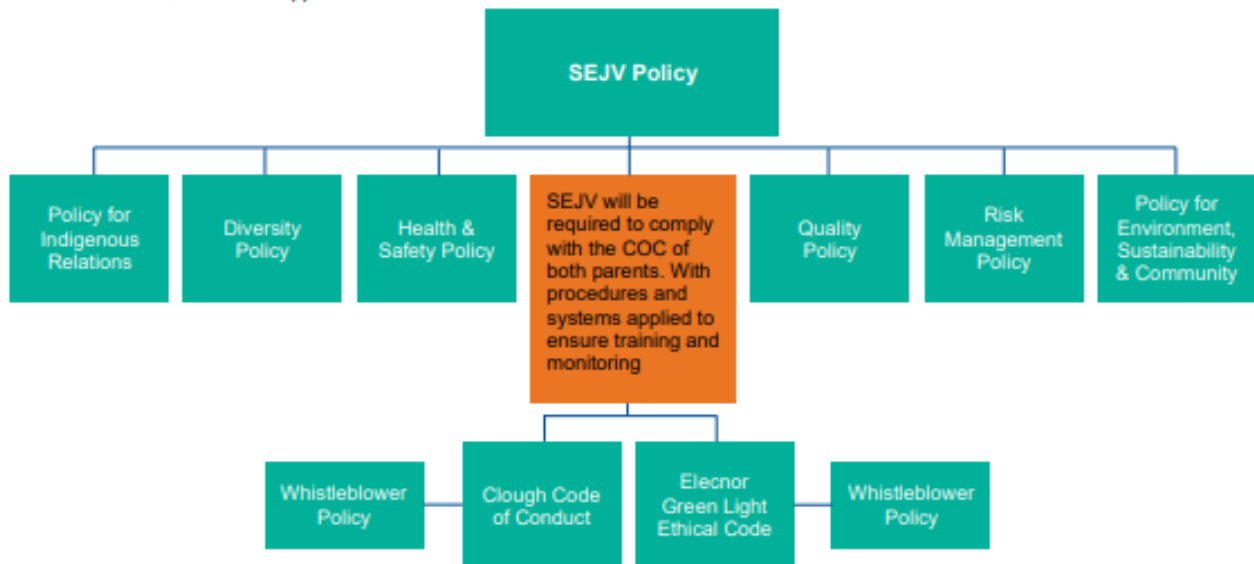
SEJV Policy

Policy for Indigenous Relations

Diversity Policy

Health & Safety Policy

SEJV will be required to comply with the COC of both parents. With procedures and systems applied to ensure training and monitoring

Quality Policy

Risk Management Policy

Policy for Environment, Sustainability & Community

Whistleblower Policy

Clough Code of Conduct

Elecnor Green Light Ethical Code

Whistleblower Policy